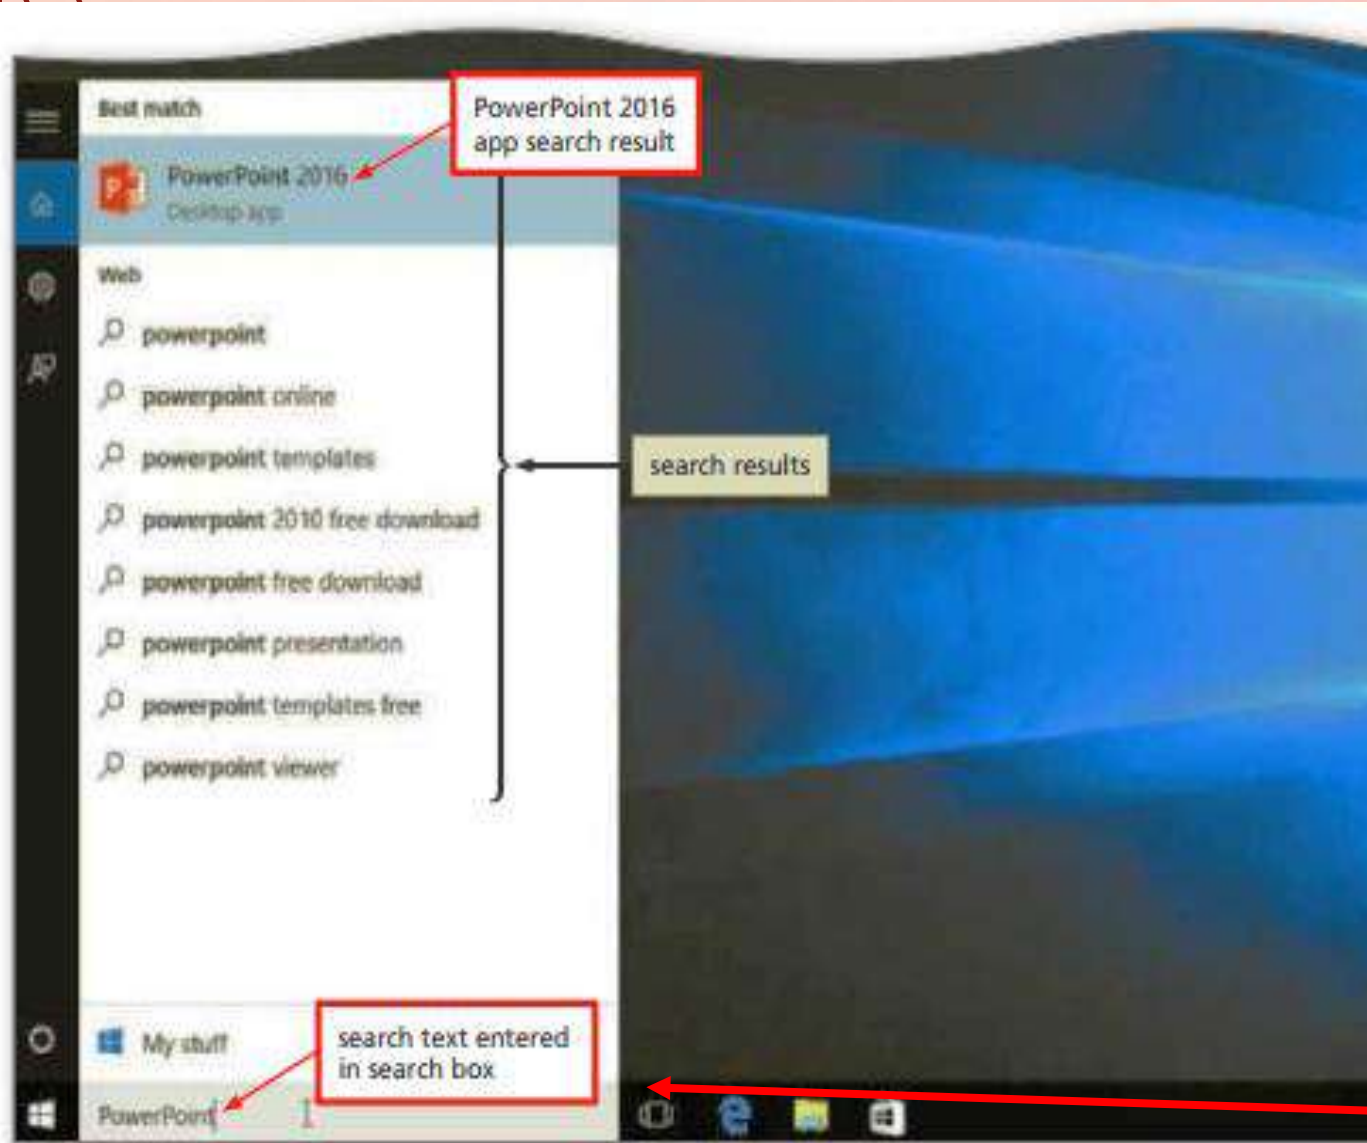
Best match

PowerPoint 2016
Desktop app

PowerPoint 2016 app search result

Web

powerpoint

powerpoint online

powerpoint templates

powerpoint 2010 free download

powerpoint free download

powerpoint presentation

powerpoint templates free

powerpoint viewer

search results

My stuff

search text entered in search box

PowerPoint